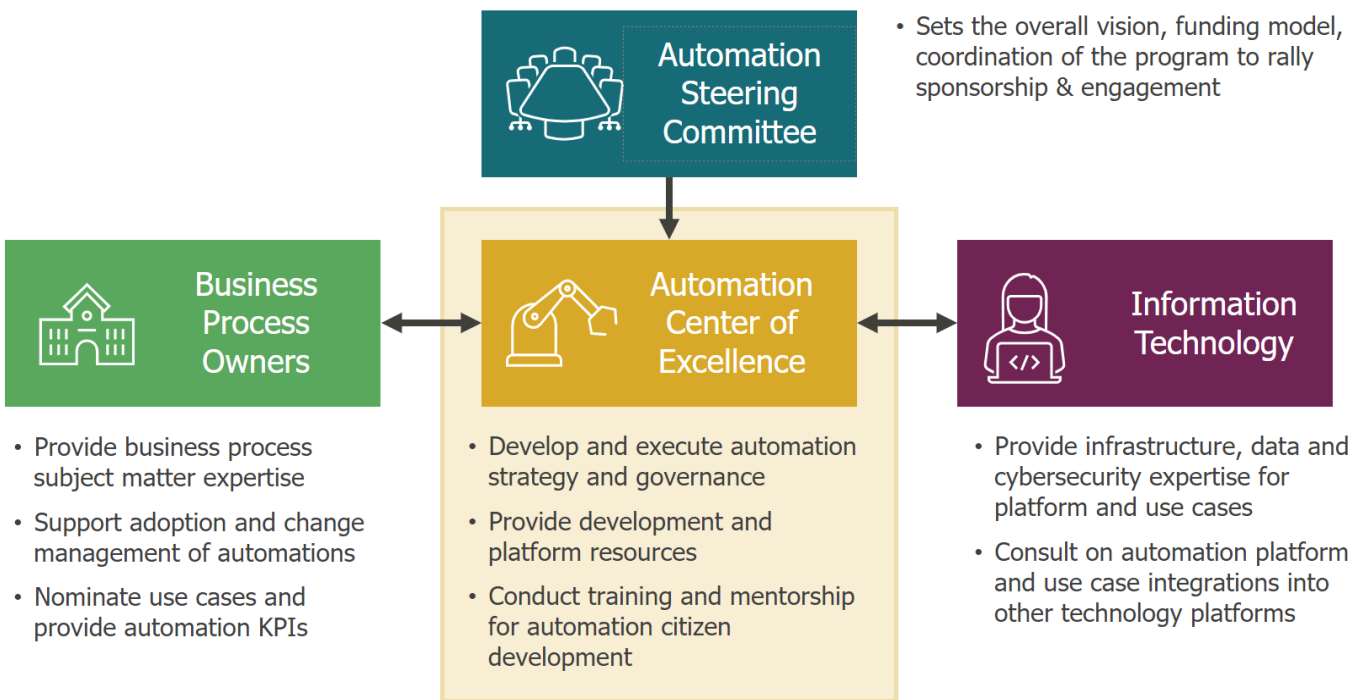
Automation Steering Committee

• Sets the overall vision, funding model, coordination of the program to rally sponsorship & engagement

Business Process Owners

• Provide business process subject matter expertise
• Support adoption and change management of automations
• Nominate use cases and provide automation KPIs

Automation Center of Excellence

• Develop and execute automation strategy and governance
• Provide development and platform resources
• Conduct training and mentorship for automation citizen development

Information Technology

• Provide infrastructure, data and cybersecurity expertise for platform and use cases
• Consult on automation platform and use case integrations into other technology platforms